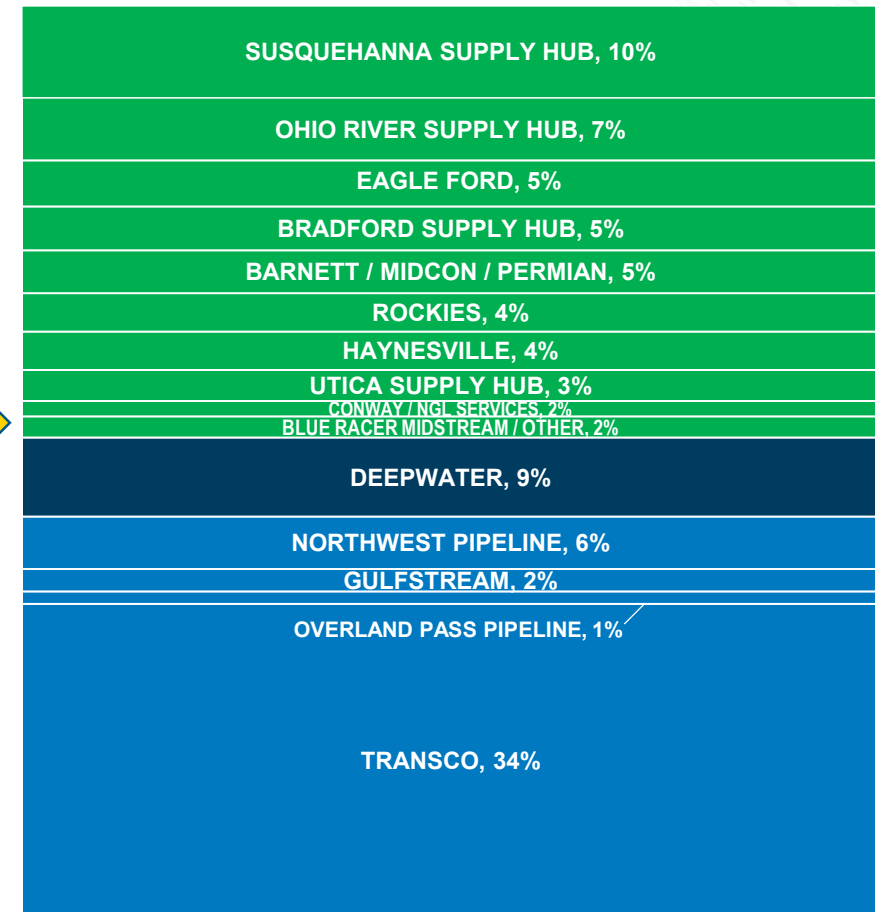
SUSQUEHANNA SUPPLY HUB, 10%

OHIO RIVER SUPPLY HUB, 7%

EAGLE FORD, 5%

BRADFORD SUPPLY HUB, 5%

BARNETT / MIDCON / PERMIAN, 5%

ROCKIES, 4%

HAYNESVILLE, 4%

UTICA SUPPLY HUB, 3%

CONWAY / NGL SERVICES, 2%

BLUE RACER MIDSTREAM / OTHER, 2%

DEEPWATER, 9%

NORTHWEST PIPELINE, 6%

GULFSTREAM, 2%

OVERLAND PASS PIPELINE, 1%

TRANSCO, 34%